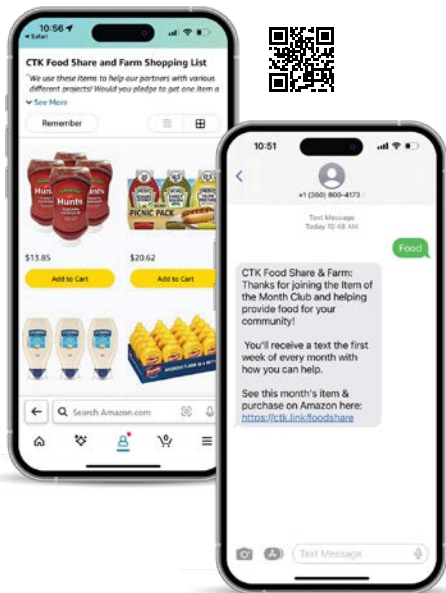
10:56
◂ Safari

CTK Food Share and Farm Shopping List

"We use these items to help our partners with various different projects! Would you pledge to get one item a

See More

Remember

Hunts

$13.85

Add to Cart

PICNIC PACK

$20.62

Add to Cart

Search Amazon.com

10:51

+1 (360) 800-4173

Text Message
Today 10:48 AM

Food

CTK Food Share & Farm: Thanks for joining the Item of the Month Club and helping provide food for your community!

You'll receive a text the first week of every month with how you can help.

See this month's item & purchase on Amazon here: https://ctk.link/foodshare

Text Message